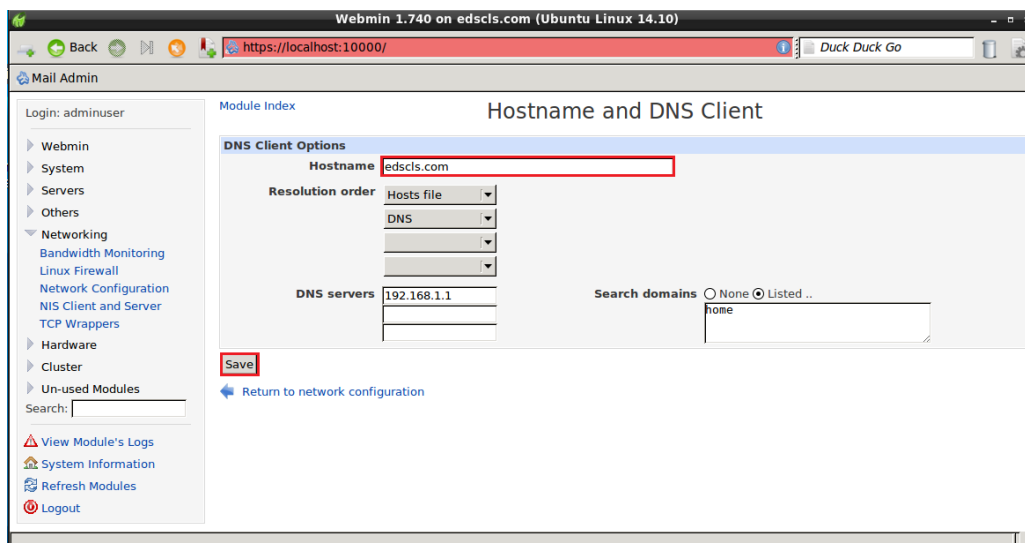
Webmin 1.740 on edscls.com (Ubuntu Linux 14.10)

Back

https://localhost:10000/

Duck Duck Go

Mail Admin

Login: adminuser

Webmin
System
Servers
Others
Networking
Bandwidth Monitoring
Linux Firewall
Network Configuration
NIS Client and Server
TCP Wrappers
Hardware
Cluster
Un-used Modules
Search:

View Module's Logs
System Information
Refresh Modules
Logout

Module Index

Hostname and DNS Client

DNS Client Options

Hostname edscls.com

Resolution order Hosts file
DNS

DNS servers 192.168.1.1

Search domains None Listed ..
home

Save

Return to network configuration